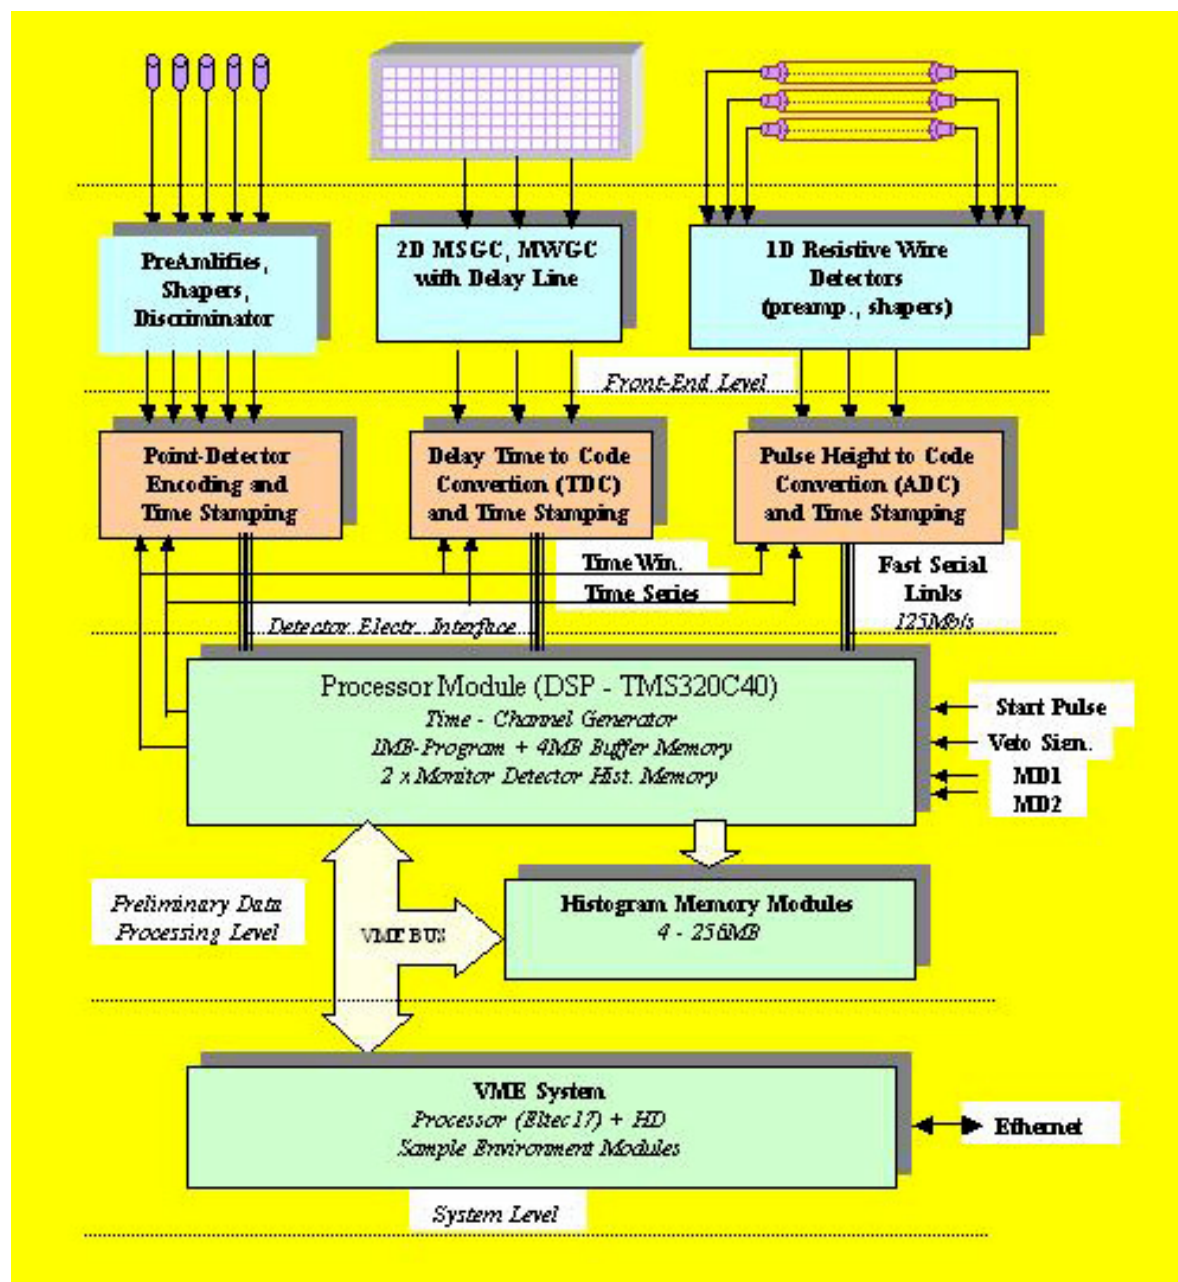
PreAmlifies, Shapers, Discriminator

2D MSGC, MWGC with Delay Line

1D Resistive Wire Detectors (preamp., shapers)

Front-End Level

Point-Detector Encoding and Time Stamping

Delay Time to Code Convertion (TDC) and Time Stamping

Pulse Height to Code Convertion (ADC) and Time Stamping

Time Win.
Time Series

Fast Serial Links
125Mb/s

Detector Electr. Interface

Processor Module (DSP - TMS320C40)
Time - Channel Generator
1MB-Program + 4MB Buffer Memory
2 x Monitor Detector Hist. Memory

Start Pulse
Veto Sign.
MD1
MD2

Preliminary Data Processing Level

VME BUS

Histogram Memory Modules
4 - 256MB

VME System
Processor (Eltec17) + HD
Sample Environment Modules

Ethernet

System Level